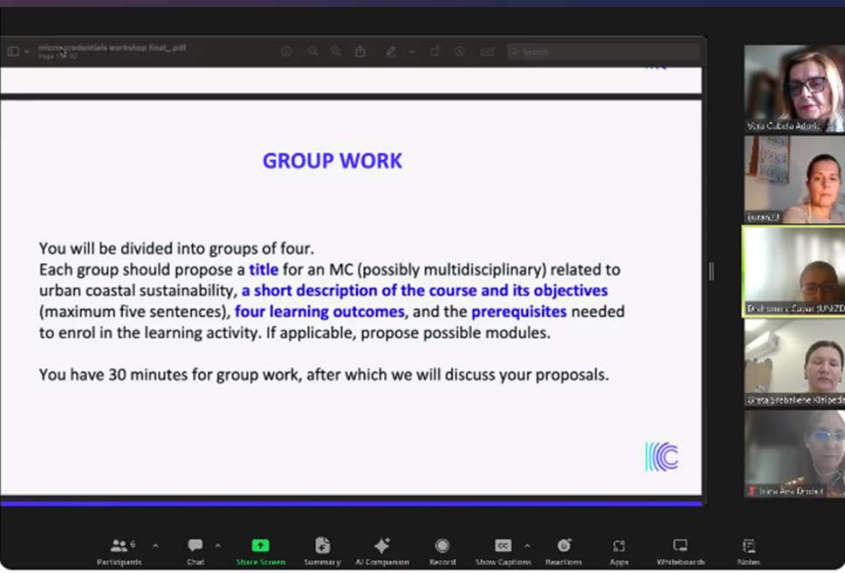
micro-credentials workshop final_.pdf
Page 19 / 30

Search

GROUP WORK

You will be divided into groups of four.
Each group should propose a title for an MC (possibly multidisciplinary) related to urban coastal sustainability, a short description of the course and its objectives (maximum five sentences), four learning outcomes, and the prerequisites needed to enrol in the learning activity. If applicable, propose possible modules.

You have 30 minutes for group work, after which we will discuss your proposals.

Vera Cubela Adoric

Ivana

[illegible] (UNIZD)

Greta Srebaliene Klaipeda

Irena Ana Drobac

Participants 6
Chat
Share Screen
Summary
AI Companion
Record
Show Captions
Reactions
Apps
Whiteboards
Notes